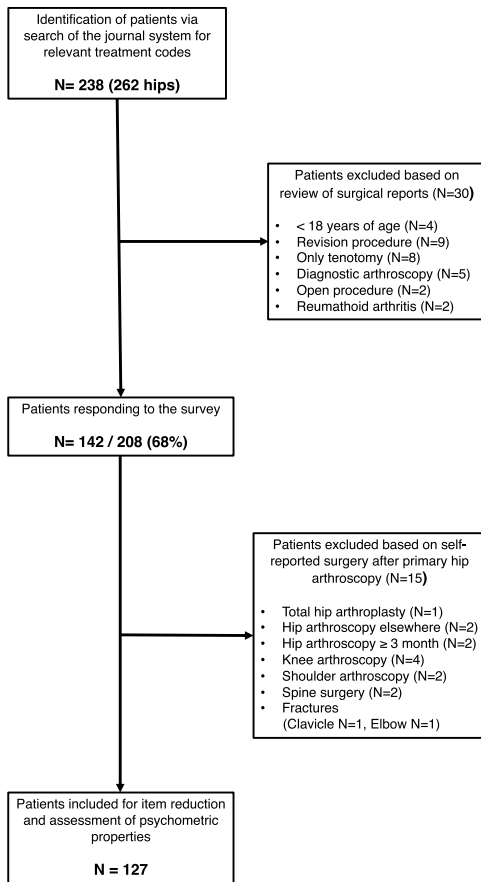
Identification of patients via search of the journal system for relevant treatment codes

N= 238 (262 hips)

Patients excluded based on review of surgical reports (N=30)

- < 18 years of age (N=4)
- Revision procedure (N=9)
- Only tenotomy (N=8)
- Diagnostic arthroscopy (N=5)
- Open procedure (N=2)
- Reumathoid arthritis (N=2)

Patients responding to the survey

N= 142 / 208 (68%)

Patients excluded based on self-reported surgery after primary hip arthroscopy (N=15)

- Total hip arthroplasty (N=1)
- Hip arthroscopy elsewhere (N=2)
- Hip arthroscopy ≥ 3 month (N=2)
- Knee arthroscopy (N=4)
- Shoulder arthroscopy (N=2)
- Spine surgery (N=2)
- Fractures (Clavicle N=1, Elbow N=1)

Patients included for item reduction and assessment of psychometric properties

N = 127